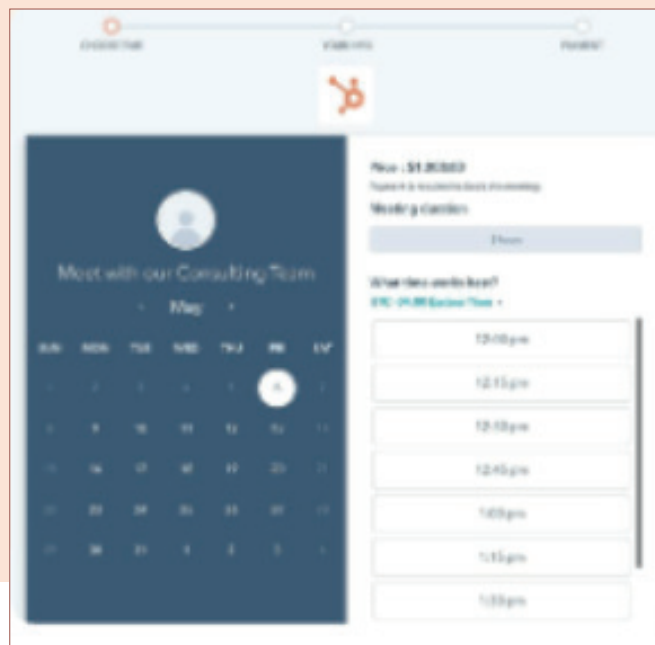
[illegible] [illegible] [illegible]

Meet with our Consulting Team

‹ May ›

| SUN | MON | TUE | WED | THU | FRI | SAT |
|---|---|---|---|---|---|---|
| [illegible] | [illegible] | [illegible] | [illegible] | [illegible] | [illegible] | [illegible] |
| 8 | 9 | 10 | 11 | 12 | 13 | 14 |
| 15 | 16 | 17 | 18 | 19 | 20 | 21 |
| 22 | 23 | 24 | 25 | 26 | 27 | 28 |
| 29 | 30 | 31 | 1 | 2 | 3 | 4 |

Price : $1,000.00

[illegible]

Meeting duration

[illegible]

What time works best?

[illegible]

12:00 pm

12:15 pm

12:30 pm

12:45 pm

1:00 pm

1:15 pm

1:30 pm